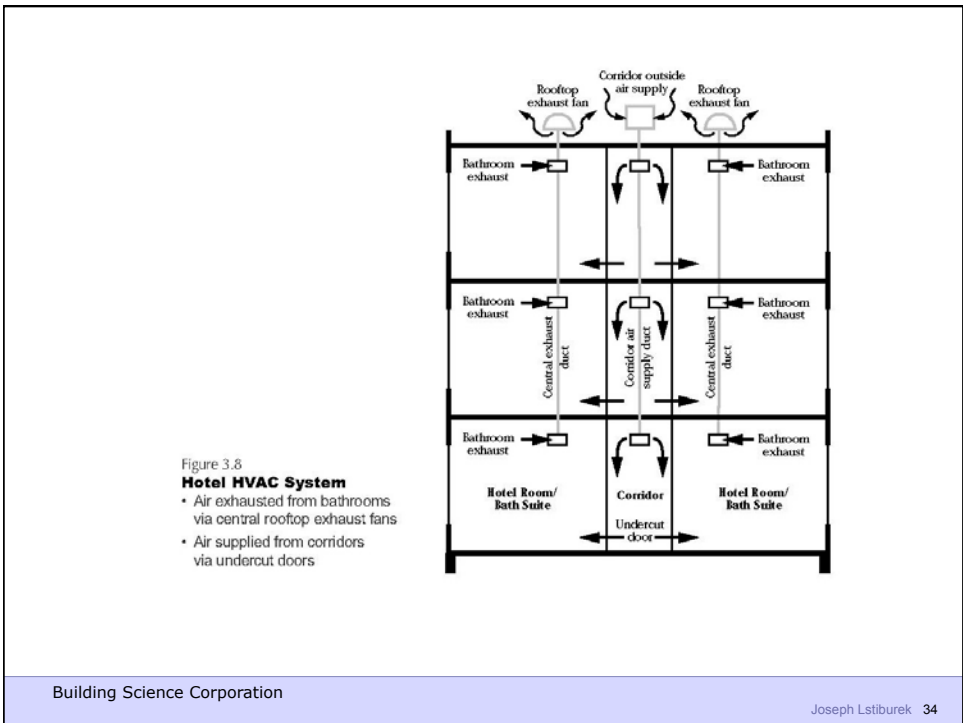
Rooftop exhaust fan

Corridor outside air supply

Rooftop exhaust fan

Bathroom exhaust

Bathroom exhaust

Bathroom exhaust

Bathroom exhaust

Central exhaust duct

Corridor air supply duct

Central exhaust duct

Bathroom exhaust

Bathroom exhaust

Hotel Room/ Bath Suite

Corridor

Hotel Room/ Bath Suite

Undercut door

Figure 3.8
**Hotel HVAC System**
• Air exhausted from bathrooms via central rooftop exhaust fans
• Air supplied from corridors via undercut doors

Building Science Corporation

Joseph Lstiburek 34